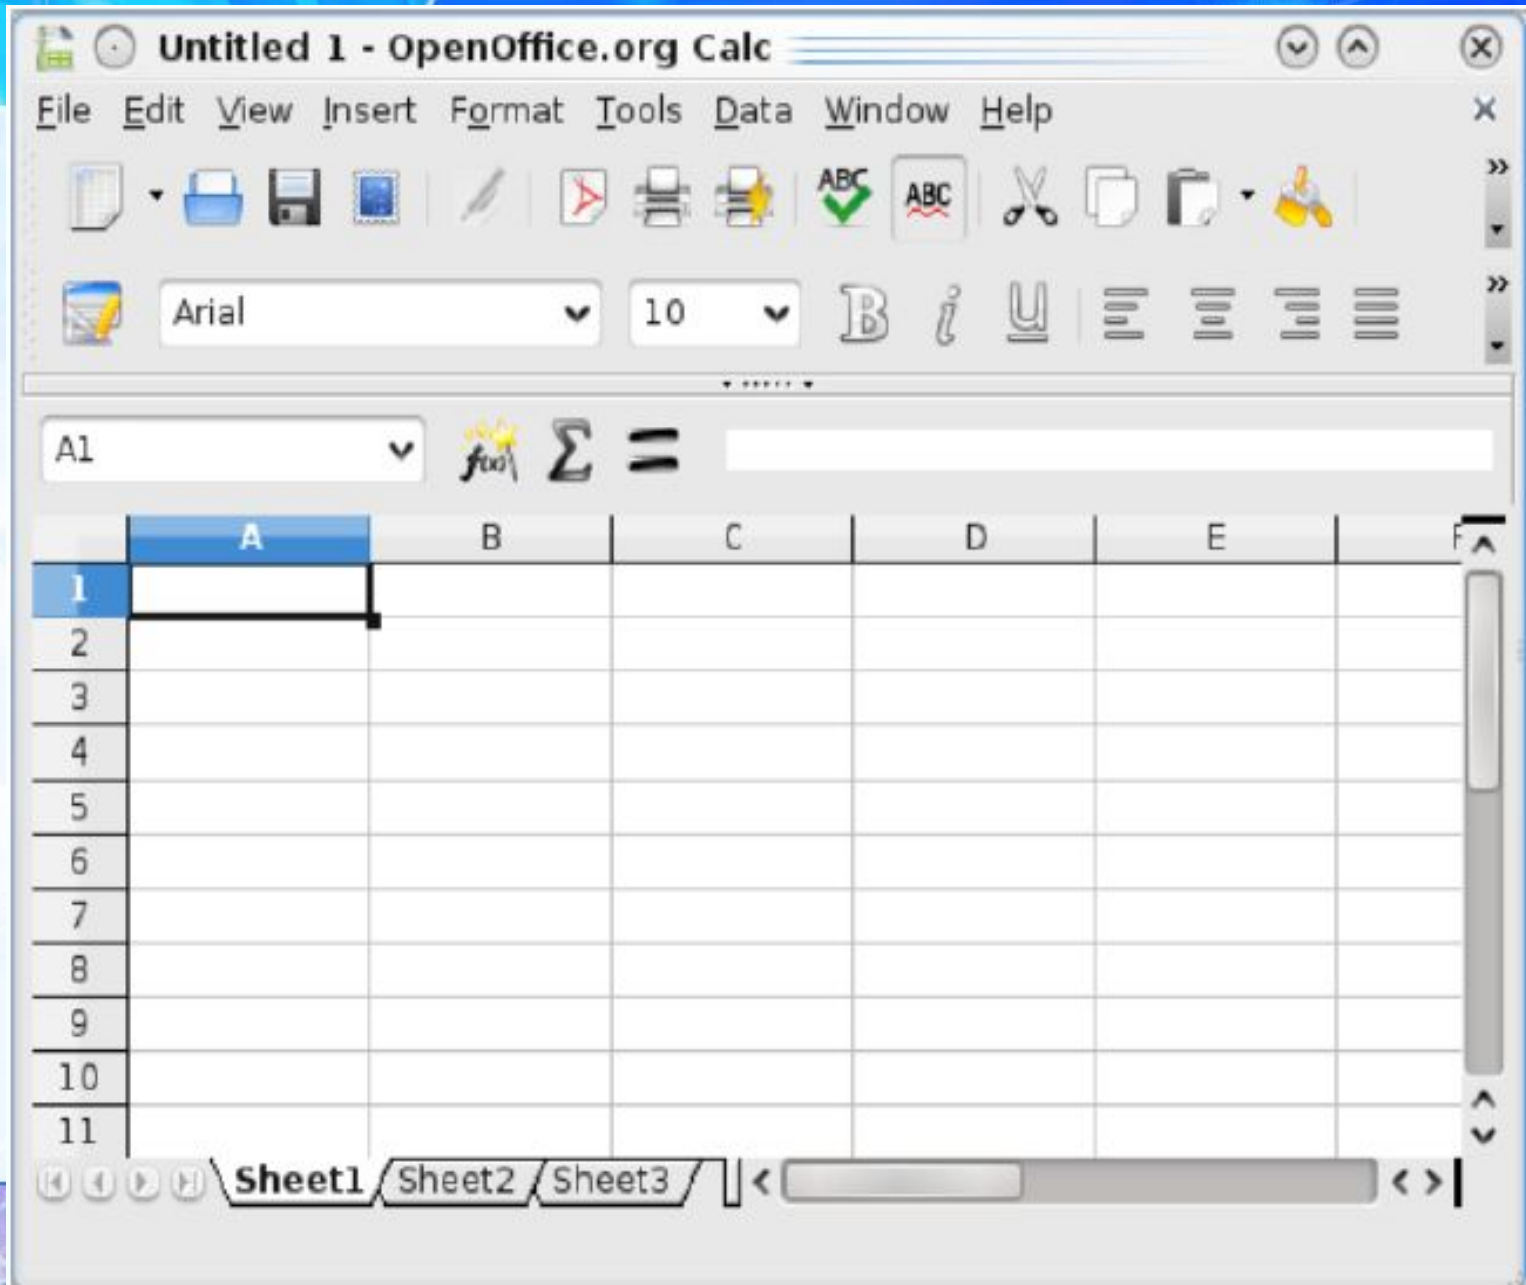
Untitled 1 - OpenOffice.org Calc

File Edit View Insert Format Tools Data Window Help

ABC ABC

Arial 10

A1 $f(x)$ $\Sigma$ =

| | A | B | C | D | E | F |
|---|---|---|---|---|---|---|
| 1 | | | | | | |
| 2 | | | | | | |
| 3 | | | | | | |
| 4 | | | | | | |
| 5 | | | | | | |
| 6 | | | | | | |
| 7 | | | | | | |
| 8 | | | | | | |
| 9 | | | | | | |
| 10 | | | | | | |
| 11 | | | | | | |

Sheet1 Sheet2 Sheet3